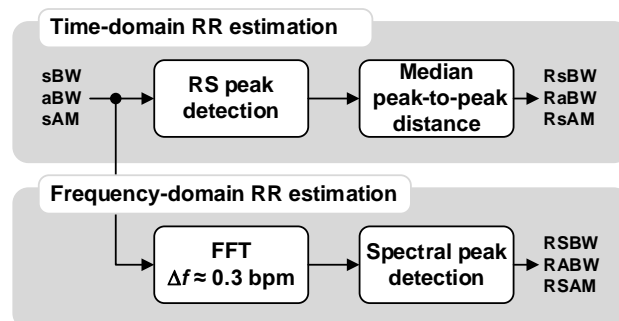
Time-domain RR estimation

sBW
aBW
sAM

RS peak detection

Median peak-to-peak distance

RsBW
RaBW
RsAM

Frequency-domain RR estimation

FFT
$\Delta f \approx 0.3$ bpm

Spectral peak detection

RSBW
RABW
RSAM